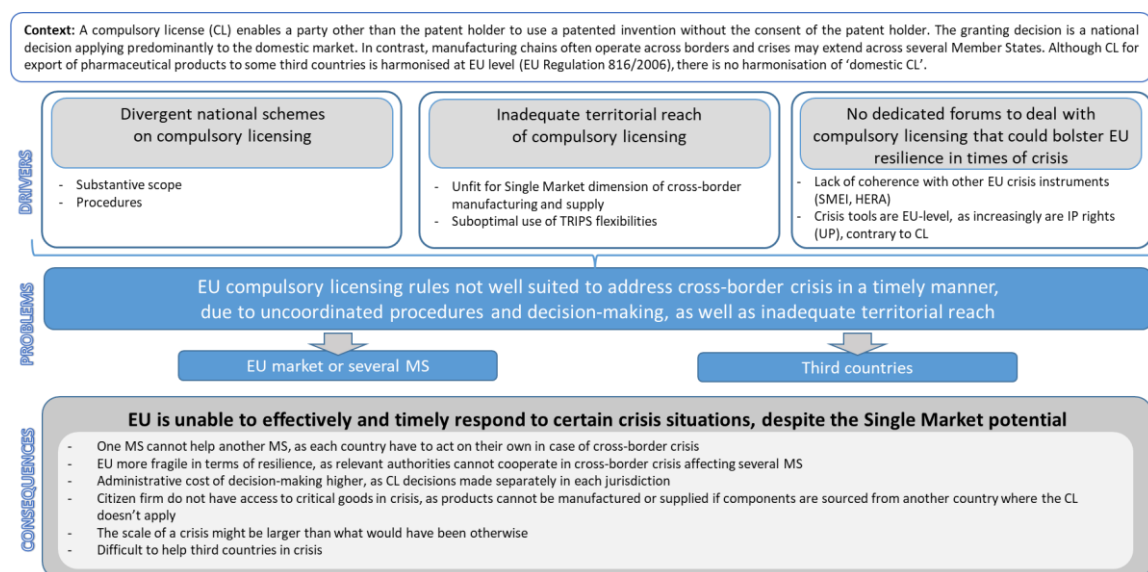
**Context:** A compulsory license (CL) enables a party other than the patent holder to use a patented invention without the consent of the patent holder. The granting decision is a national decision applying predominantly to the domestic market. In contrast, manufacturing chains often operate across borders and crises may extend across several Member States. Although CL for export of pharmaceutical products to some third countries is harmonised at EU level (EU Regulation 816/2006), there is no harmonisation of 'domestic CL'.

DRIVERS

Divergent national schemes on compulsory licensing

- Substantive scope
- Procedures

Inadequate territorial reach of compulsory licensing

- Unfit for Single Market dimension of cross-border manufacturing and supply
- Suboptimal use of TRIPS flexibilities

No dedicated forums to deal with compulsory licensing that could bolster EU resilience in times of crisis

- Lack of coherence with other EU crisis instruments (SMEI, HERA)
- Crisis tools are EU-level, as increasingly are IP rights (UP), contrary to CL

PROBLEMS

EU compulsory licensing rules not well suited to address cross-border crisis in a timely manner, due to uncoordinated procedures and decision-making, as well as inadequate territorial reach

EU market or several MS

Third countries

CONSEQUENCES

EU is unable to effectively and timely respond to certain crisis situations, despite the Single Market potential

- One MS cannot help another MS, as each country have to act on their own in case of cross-border crisis
- EU more fragile in terms of resilience, as relevant authorities cannot cooperate in cross-border crisis affecting several MS
- Administrative cost of decision-making higher, as CL decisions made separately in each jurisdiction
- Citizen firm do not have access to critical goods in crisis, as products cannot be manufactured or supplied if components are sourced from another country where the CL doesn't apply
- The scale of a crisis might be larger than what would have been otherwise
- Difficult to help third countries in crisis